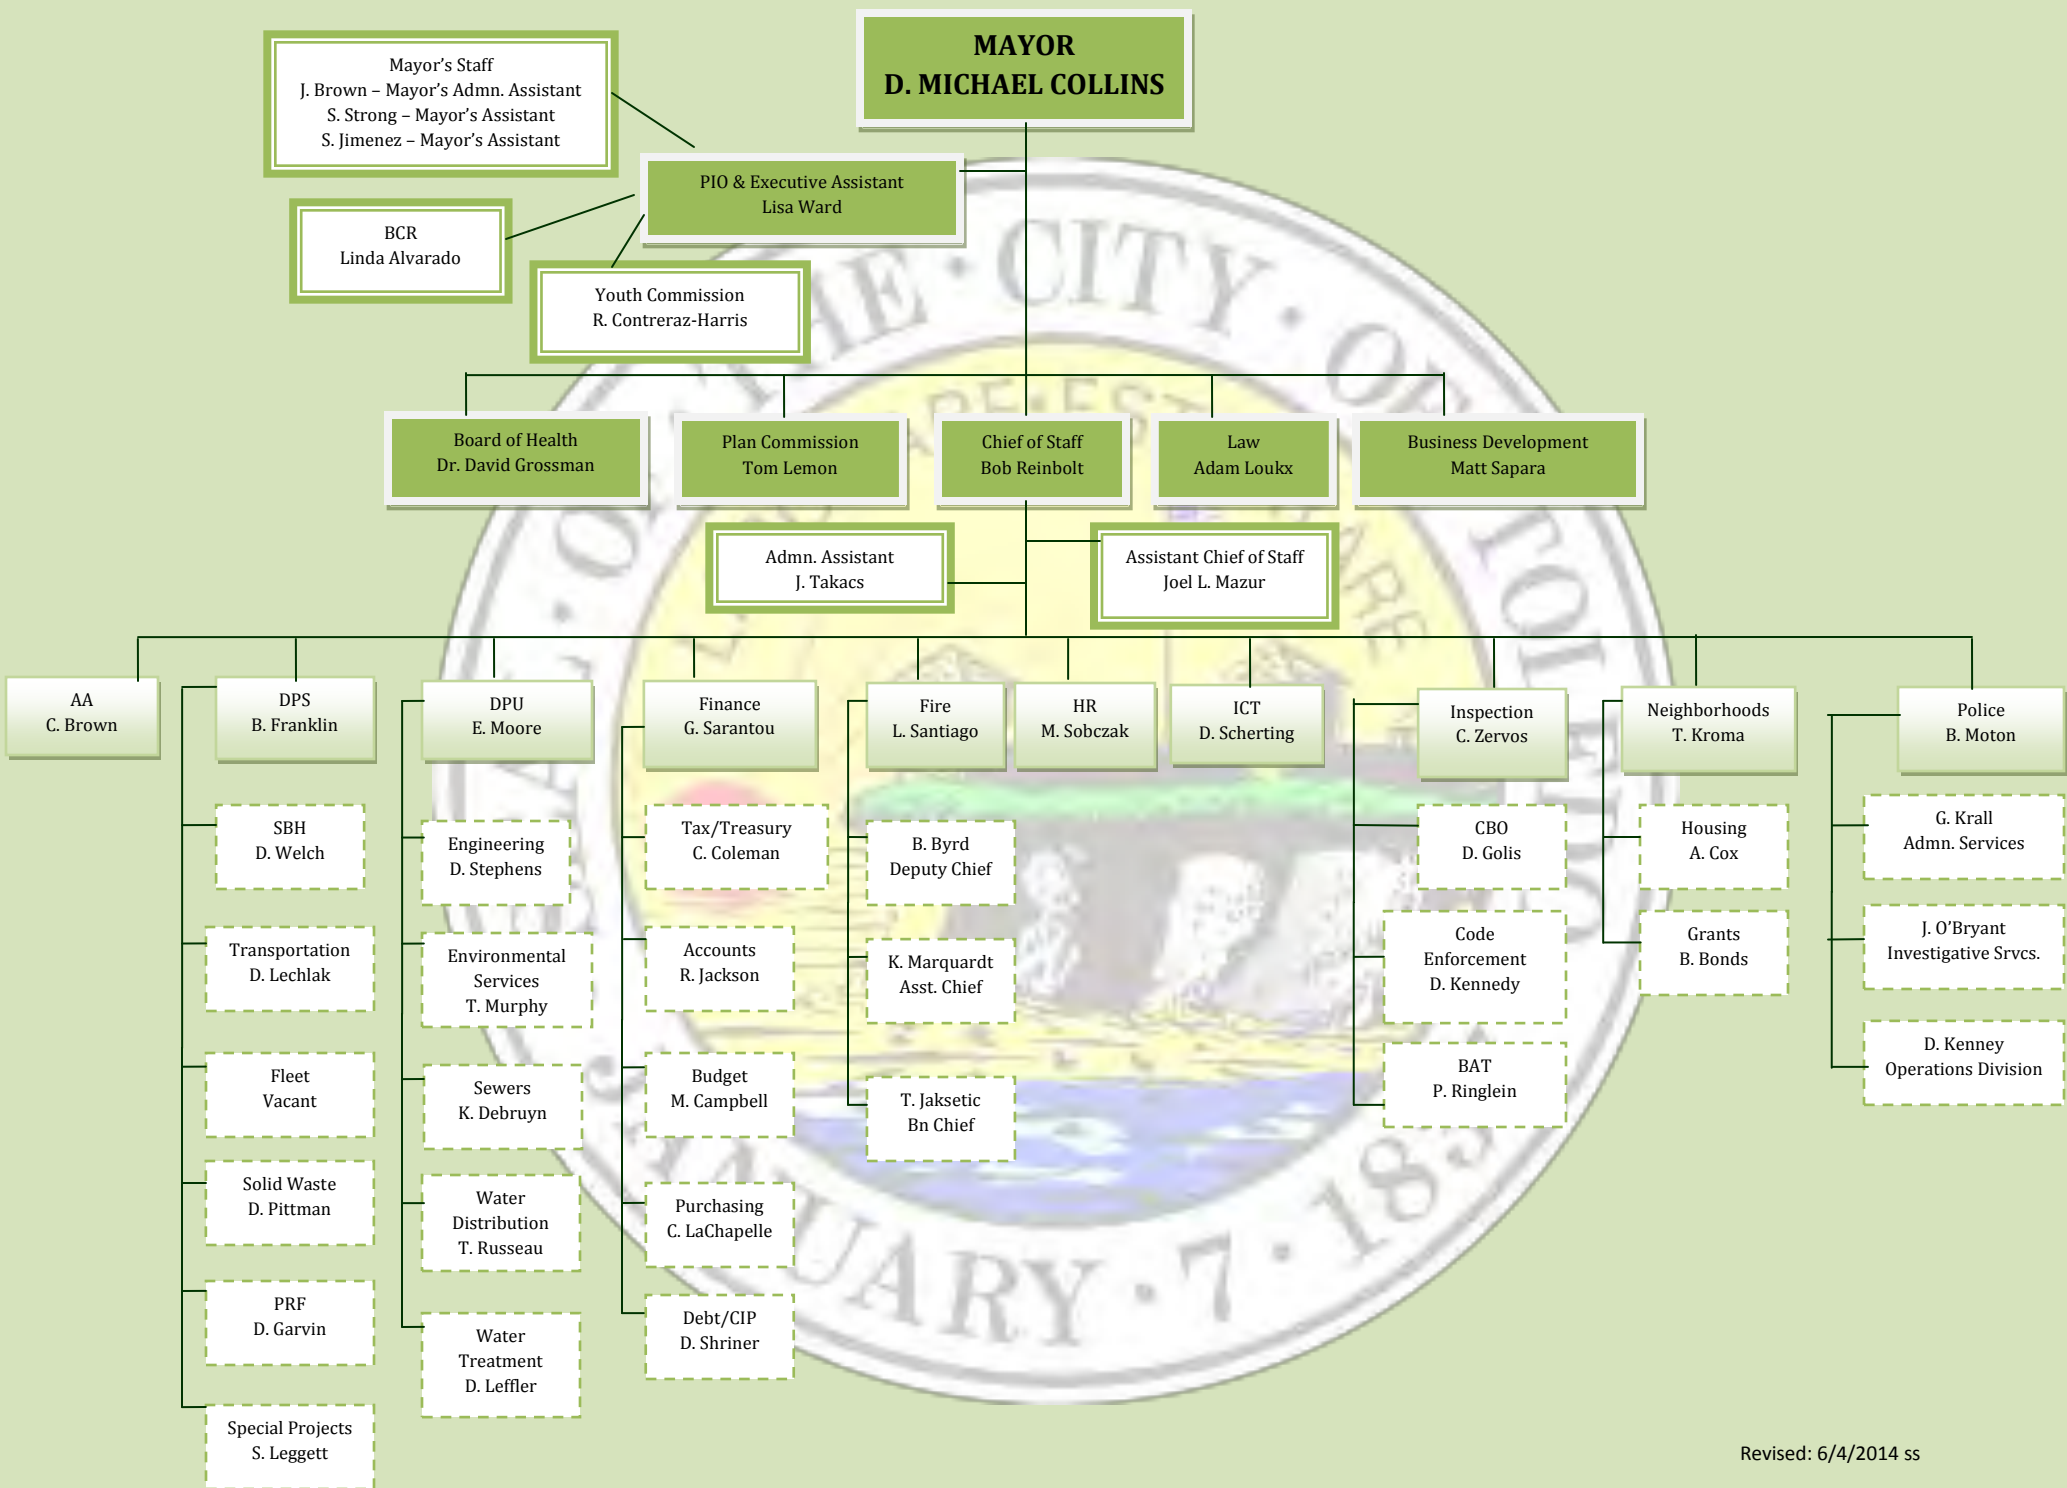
MAYOR
D. MICHAEL COLLINS

Mayor's Staff
J. Brown – Mayor's Admn. Assistant
S. Strong – Mayor's Assistant
S. Jimenez – Mayor's Assistant

PIO & Executive Assistant
Lisa Ward

BCR
Linda Alvarado

Youth Commission
R. Contreraz-Harris

Board of Health
Dr. David Grossman

Plan Commission
Tom Lemon

Chief of Staff
Bob Reinbolt

Law
Adam Loukx

Business Development
Matt Sapara

Admn. Assistant
J. Takacs

Assistant Chief of Staff
Joel L. Mazur

AA
C. Brown

DPS
B. Franklin

SBH
D. Welch

Transportation
D. Lechlak

Fleet
Vacant

Solid Waste
D. Pittman

PRF
D. Garvin

Special Projects
S. Leggett

DPU
E. Moore

Engineering
D. Stephens

Environmental Services
T. Murphy

Sewers
K. Debruyn

Water Distribution
T. Russeau

Water Treatment
D. Leffler

Finance
G. Sarantou

Tax/Treasury
C. Coleman

Accounts
R. Jackson

Budget
M. Campbell

Purchasing
C. LaChapelle

Debt/CIP
D. Shriner

Fire
L. Santiago

B. Byrd
Deputy Chief

K. Marquardt
Asst. Chief

T. Jaksetic
Bn Chief

HR
M. Sobczak

ICT
D. Scherting

Inspection
C. Zervos

CBO
D. Golis

Code Enforcement
D. Kennedy

BAT
P. Ringlein

Neighborhoods
T. Kroma

Housing
A. Cox

Grants
B. Bonds

Police
B. Moton

G. Krall
Admn. Services

J. O'Bryant
Investigative Srvcs.

D. Kenney
Operations Division

Revised: 6/4/2014 ss